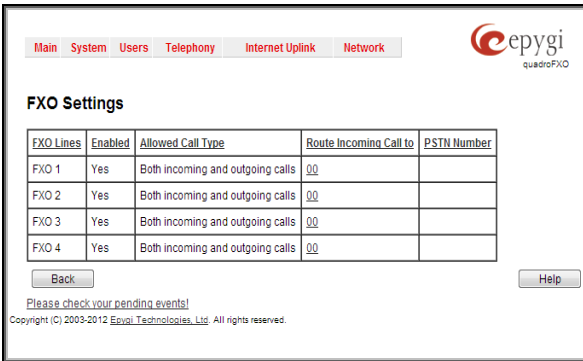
Main System Users Telephony Internet Uplink Network

epygi
quadroFXO

FXO Settings

| FXO Lines | Enabled | Allowed Call Type | Route Incoming Call to | PSTN Number |
|---|---|---|---|---|
| FXO 1 | Yes | Both incoming and outgoing calls | 00 | |
| FXO 2 | Yes | Both incoming and outgoing calls | 00 | |
| FXO 3 | Yes | Both incoming and outgoing calls | 00 | |
| FXO 4 | Yes | Both incoming and outgoing calls | 00 | |

Back

Help

Please check your pending events!

Copyright (C) 2003-2012 Epygi Technologies, Ltd. All rights reserved.